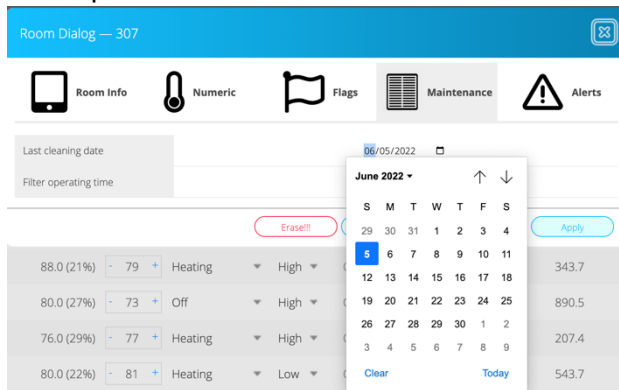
Room Dialog — 307

Room Info
Numeric
Flags
Maintenance
Alerts

Last cleaning date
Filter operating time

06/05/2022

June 2022

| S | M | T | W | T | F | S |
|---|---|---|---|---|---|---|
| 29 | 30 | 31 | 1 | 2 | 3 | 4 |
| 5 | 6 | 7 | 8 | 9 | 10 | 11 |
| 12 | 13 | 14 | 15 | 16 | 17 | 18 |
| 19 | 20 | 21 | 22 | 23 | 24 | 25 |
| 26 | 27 | 28 | 29 | 30 | 1 | 2 |
| 3 | 4 | 5 | 6 | 7 | 8 | 9 |

Clear
Today

Erase!!!
Apply

| 88.0 (21%) | - 79 + | Heating | High | 343.7 |
|---|---|---|---|---|
| 80.0 (27%) | - 73 + | Off | High | 890.5 |
| 76.0 (29%) | - 77 + | Heating | High | 207.4 |
| 80.0 (22%) | - 81 + | Heating | Low | 543.7 |